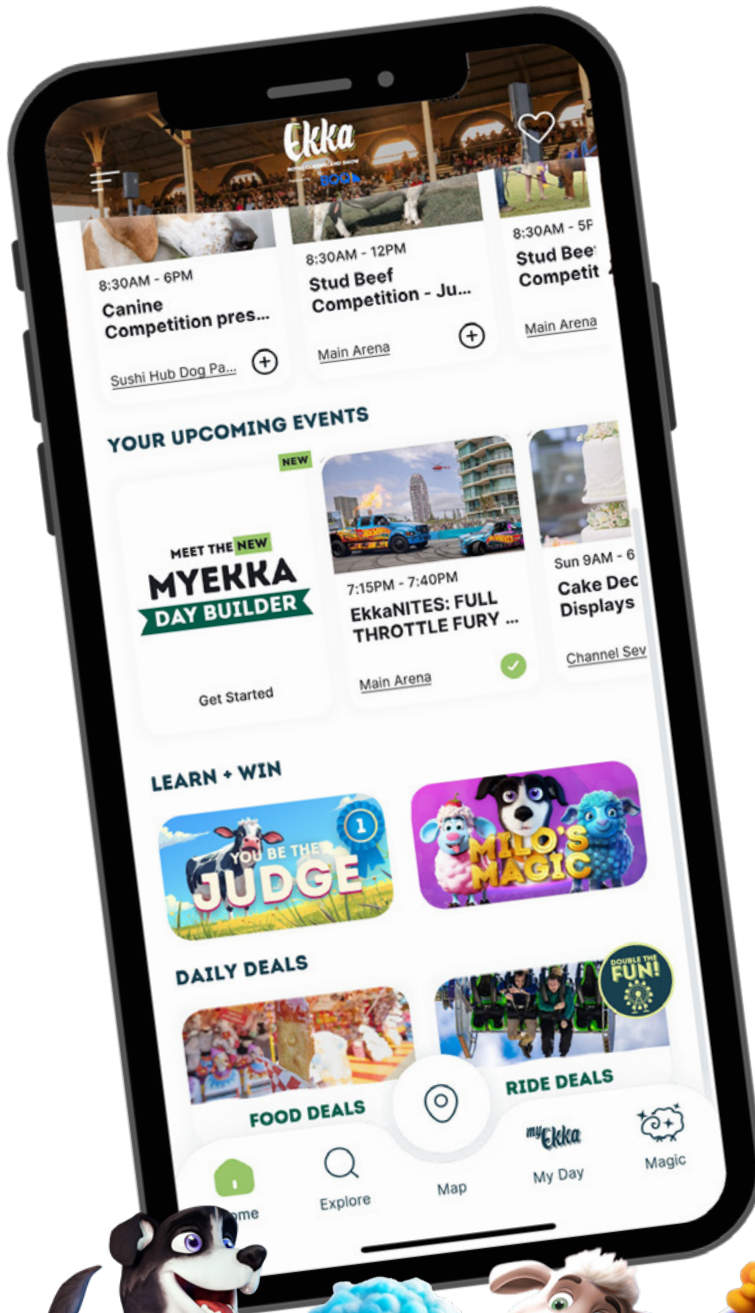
Ekka

8:30AM - 6PM
Canine Competition pres...
Sushi Hub Dog Pa...

8:30AM - 12PM
Stud Beef Competition - Ju...
Main Arena

8:30AM - 5P
Stud Bee Competit
Main Arena

YOUR UPCOMING EVENTS

NEW
MEET THE NEW MYEKKA DAY BUILDER
Get Started

7:15PM - 7:40PM
EkkaNITES: FULL THROTTLE FURY ...
Main Arena

Sun 9AM - 6
Cake Dec Displays
Channel Sev

LEARN + WIN

YOU BE THE JUDGE 1

MILO'S MAGIC

DAILY DEALS

FOOD DEALS

DOUBLE THE FUN!
RIDE DEALS

ome
Explore
Map
My Ekka
My Day
Magic